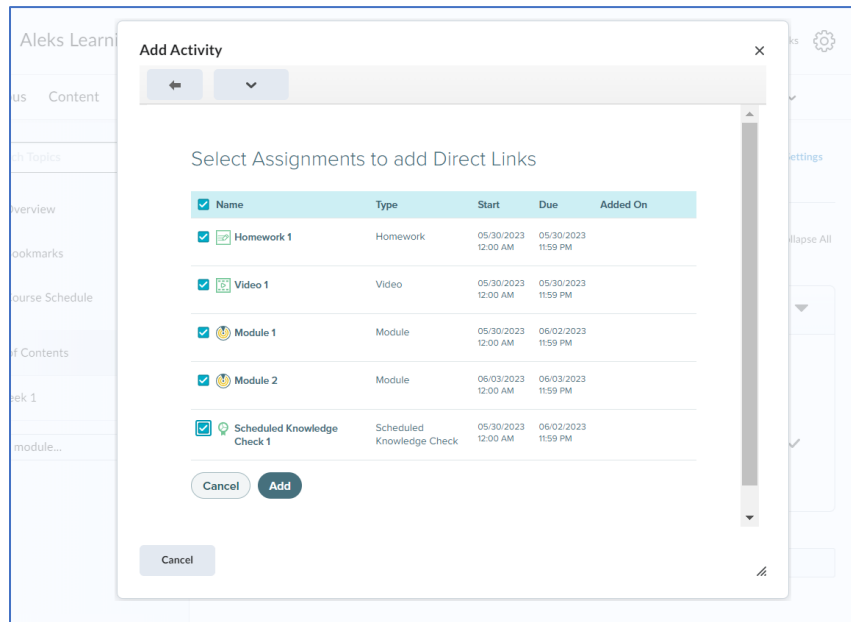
Aleks Learni

us Content

ch Topics

Overview

ookmarks

ourse Schedule

of Contents

eek 1

module...

ks

ettings

llapse All

Add Activity

×

Select Assignments to add Direct Links

| Name | Type | Start | Due | Added On |
|---|---|---|---|---|
| Homework 1 | Homework | 05/30/2023 12:00 AM | 05/30/2023 11:59 PM | |
| Video 1 | Video | 05/30/2023 12:00 AM | 05/30/2023 11:59 PM | |
| Module 1 | Module | 05/30/2023 12:00 AM | 06/02/2023 11:59 PM | |
| Module 2 | Module | 06/03/2023 12:00 AM | 06/03/2023 11:59 PM | |
| Scheduled Knowledge Check 1 | Scheduled Knowledge Check | 05/30/2023 12:00 AM | 06/02/2023 11:59 PM | |

Cancel Add

Cancel